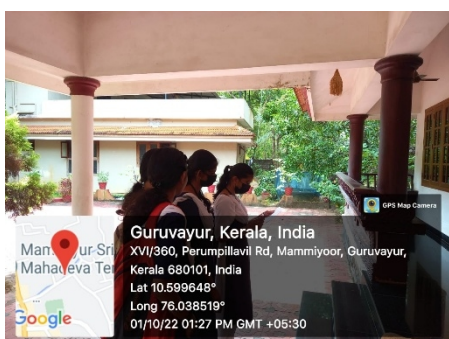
GPS Map Camera

Guruvayur, Kerala, India
XVI/360, Perumpillavil Rd, Mammiyoor, Guruvayur, Kerala 680101, India
Lat 10.599648°
Long 76.038519°
01/10/22 01:27 PM GMT +05:30

Mammiyur Sri Mahadeva Ter

Google